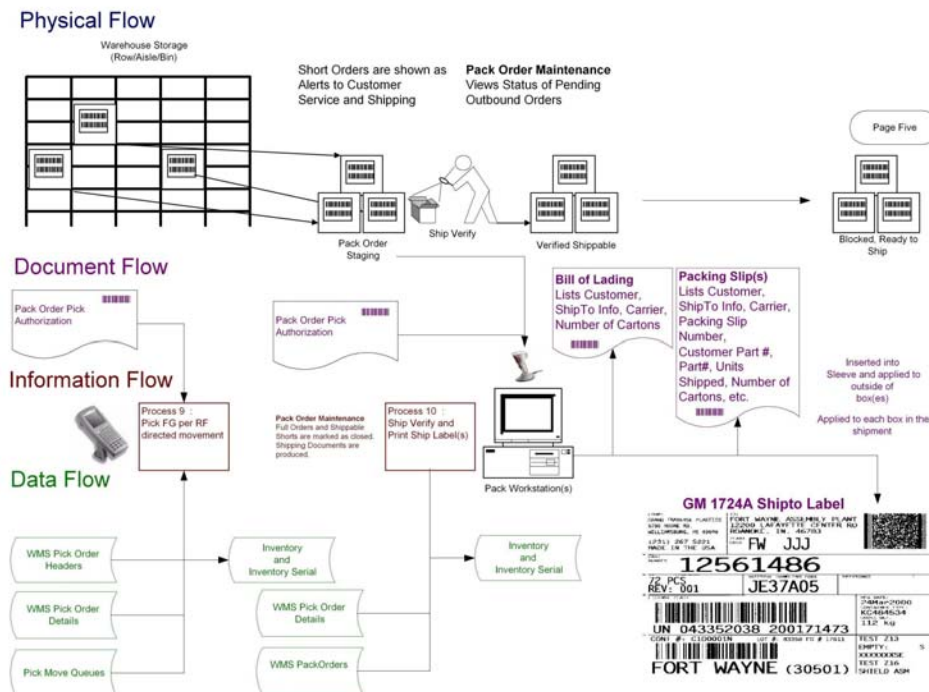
Physical Flow

Warehouse Storage (Row/Aisle/Bin)

Short Orders are shown as Alerts to Customer Service and Shipping

Pack Order Maintenance
Views Status of Pending Outbound Orders

Page Five

Pack Order Staging

Ship Verify

Verified Shippable

Blocked, Ready to Ship

Document Flow

Pack Order Pick Authorization

Pack Order Pick Authorization

Bill of Lading
Lists Customer, ShipTo Info, Carrier, Number of Cartons

Packing Slip(s)
Lists Customer, ShipTo Info, Carrier, Packing Slip Number, Customer Part #, Part#, Units Shipped, Number of Cartons, etc.

Inserted into Sleeve and applied to outside of box(es)

Applied to each box in the shipment

Information Flow

Process 9 : Pick FG per RF directed movement

Pack Order Maintenance
Full Orders and Shippable Shorts are marked as closed. Shipping Documents are produced.

Process 10 : Ship Verify and Print Ship Label(s)

Pack Workstation(s)

Data Flow

GM 1724A Shipto Label

FORT WAYNE ASSEMBLY PLANT
12200 LAFAYETTE CENTER RD
ROANOKE, IN 46783

(231) 267 5221
MADE IN THE USA

FW JJJ

12561486

72 PCS
REV: 001

JE37A05

240Mx2000
KC464534
112 Kg

UN 043352038 200171473

CONT #: C100001N

TEST 213
EMPTY: 5
XXXXXXXXSE
TEST 216
SHIELD ASM

FORT WAYNE (30501)

WMS Pick Order Headers

WMS Pick Order Details

Pick Move Queues

Inventory and Inventory Serial

WMS Pick Order Details

WMS PackOrders

Inventory and Inventory Serial